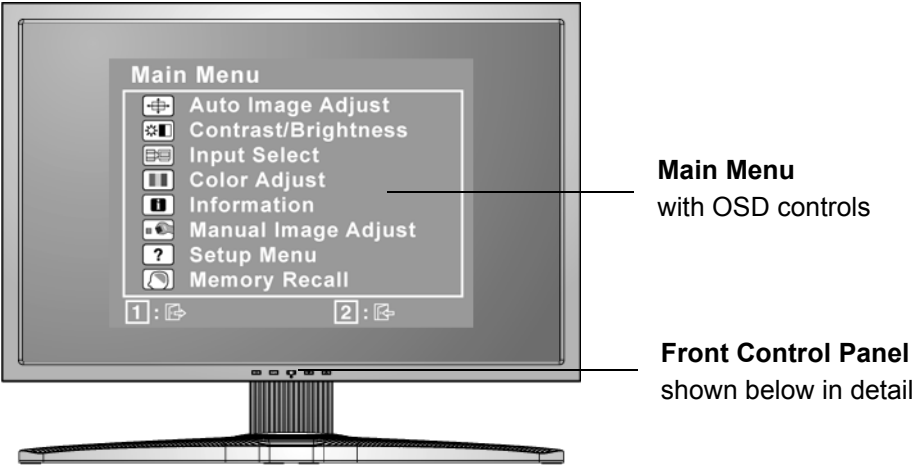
Main Menu

Auto Image Adjust

Contrast/Brightness

Input Select

Color Adjust

Information

Manual Image Adjust

Setup Menu

Memory Recall

1 :

2 :

**Main Menu**
with OSD controls

**Front Control Panel**
shown below in detail